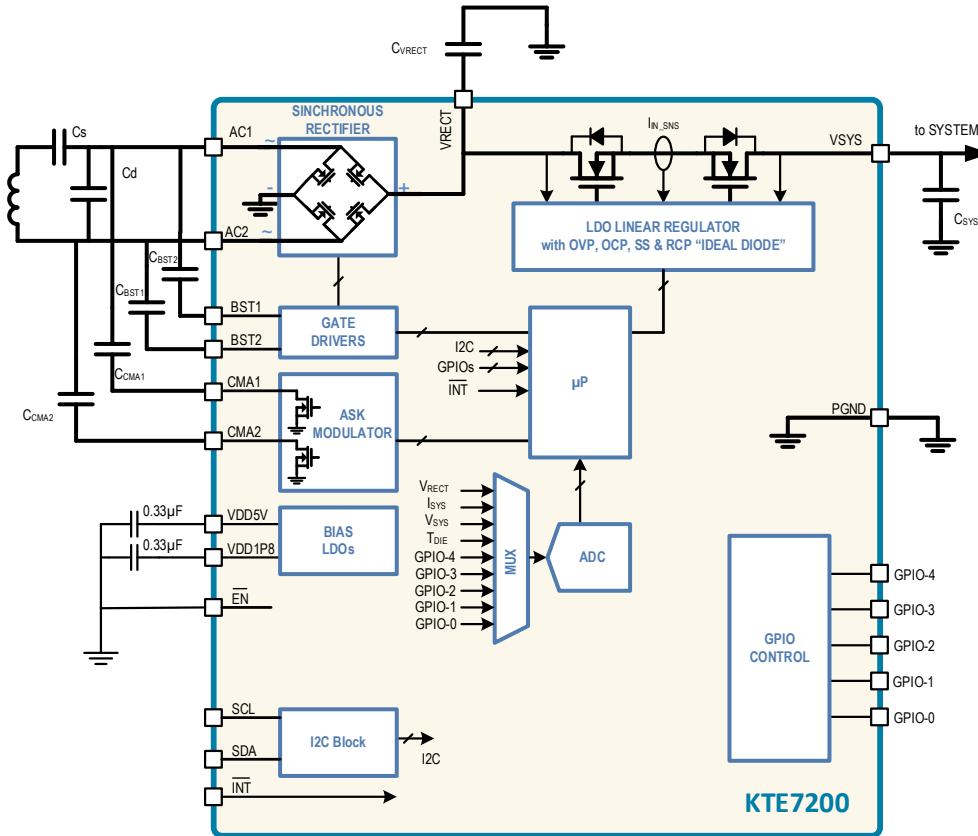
$C_{VRECT}$

VRECT

SINCHRONOUS RECTIFIER

Cs

Cd

AC1

AC2

$C_{BST2}$

$C_{BST1}$

$C_{CMA1}$

$C_{CMA2}$

BST1

BST2

CMA1

CMA2

$I_{IN\_SNS}$

VSYS

to SYSTEM

$C_{SYS}$

LDO LINEAR REGULATOR with OVP, OCP, SS & RCP "IDEAL DIODE"

GATE DRIVERS

I2C

GPIOs

$\overline{INT}$

µP

ASK MODULATOR

PGND

0.33µF

0.33µF

VDD5V

VDD1P8

$\overline{EN}$

BIAS LDOs

$V_{RECT}$

$I_{SYS}$

$V_{SYS}$

$T_{DIE}$

GPIO-4

GPIO-3

GPIO-2

GPIO-1

GPIO-0

MUX

ADC

GPIO CONTROL

GPIO-4

GPIO-3

GPIO-2

GPIO-1

GPIO-0

SCL

SDA

$\overline{INT}$

I2C Block

I2C

KTE7200